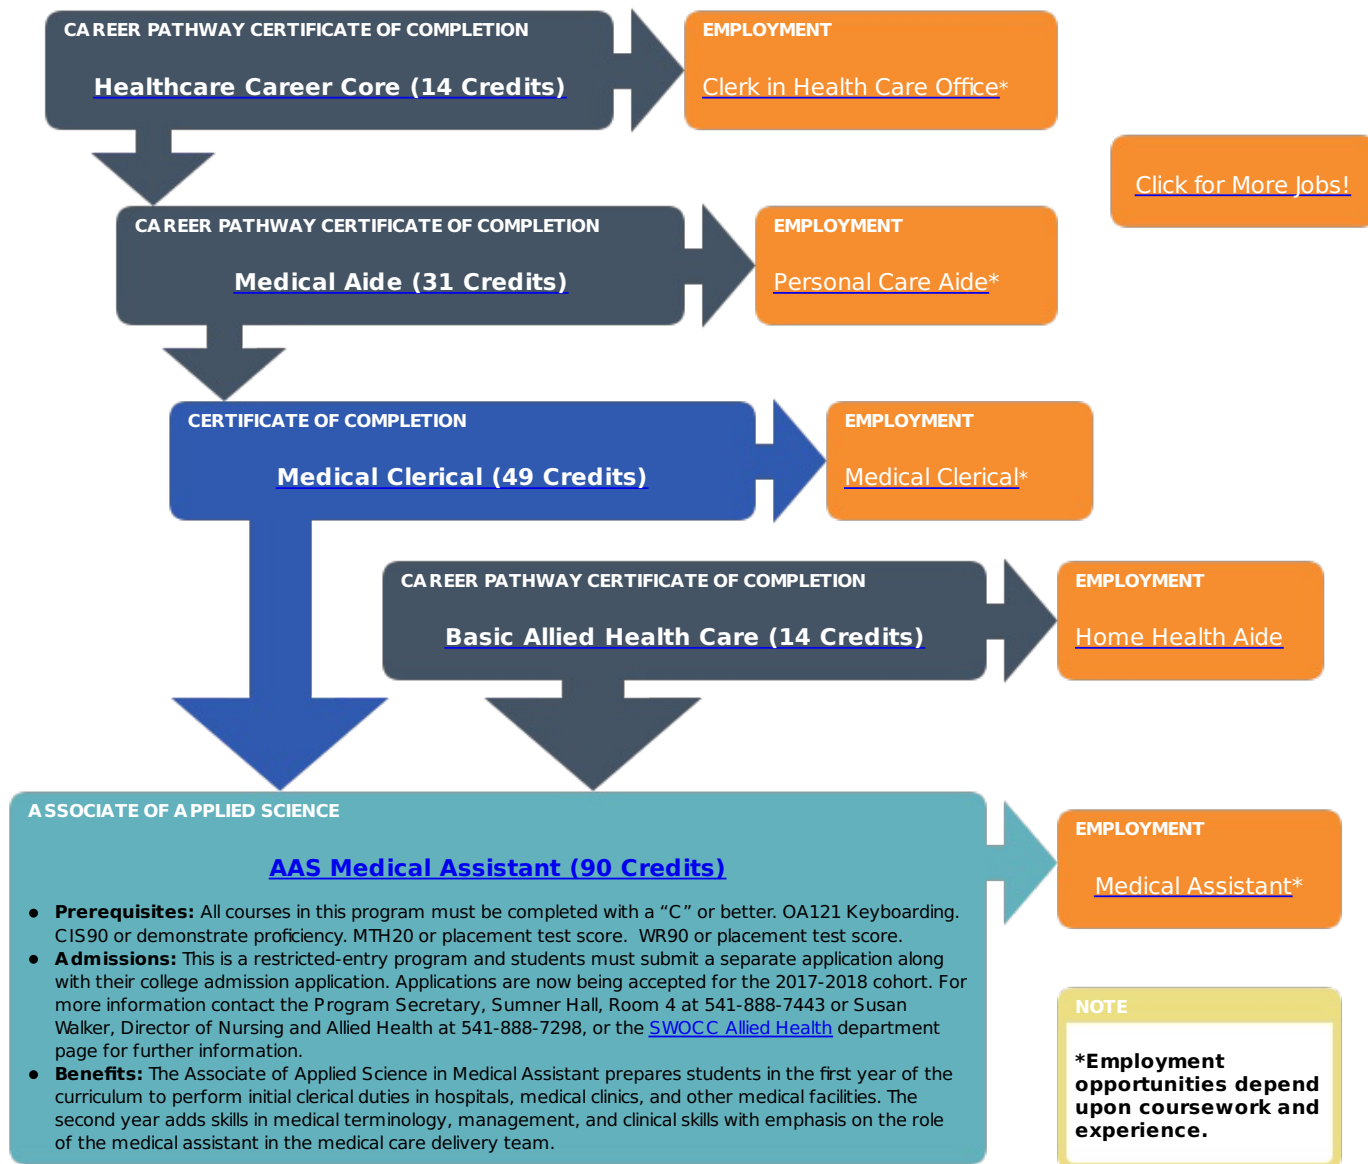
CAREER PATHWAY CERTIFICATE OF COMPLETION

Healthcare Career Core (14 Credits)

EMPLOYMENT

Clerk in Health Care Office*

Click for More Jobs!

CAREER PATHWAY CERTIFICATE OF COMPLETION

Medical Aide (31 Credits)

EMPLOYMENT

Personal Care Aide*

CERTIFICATE OF COMPLETION

Medical Clerical (49 Credits)

EMPLOYMENT

Medical Clerical*

CAREER PATHWAY CERTIFICATE OF COMPLETION

Basic Allied Health Care (14 Credits)

EMPLOYMENT

Home Health Aide

ASSOCIATE OF APPLIED SCIENCE

AAS Medical Assistant (90 Credits)

- **Prerequisites:** All courses in this program must be completed with a “C” or better. OA121 Keyboarding. CIS90 or demonstrate proficiency. MTH20 or placement test score. WR90 or placement test score.
- **Admissions:** This is a restricted-entry program and students must submit a separate application along with their college admission application. Applications are now being accepted for the 2017-2018 cohort. For more information contact the Program Secretary, Sumner Hall, Room 4 at 541-888-7443 or Susan Walker, Director of Nursing and Allied Health at 541-888-7298, or the SWOCC Allied Health department page for further information.
- **Benefits:** The Associate of Applied Science in Medical Assistant prepares students in the first year of the curriculum to perform initial clerical duties in hospitals, medical clinics, and other medical facilities. The second year adds skills in medical terminology, management, and clinical skills with emphasis on the role of the medical assistant in the medical care delivery team.

EMPLOYMENT

Medical Assistant*

NOTE

*Employment opportunities depend upon coursework and experience.